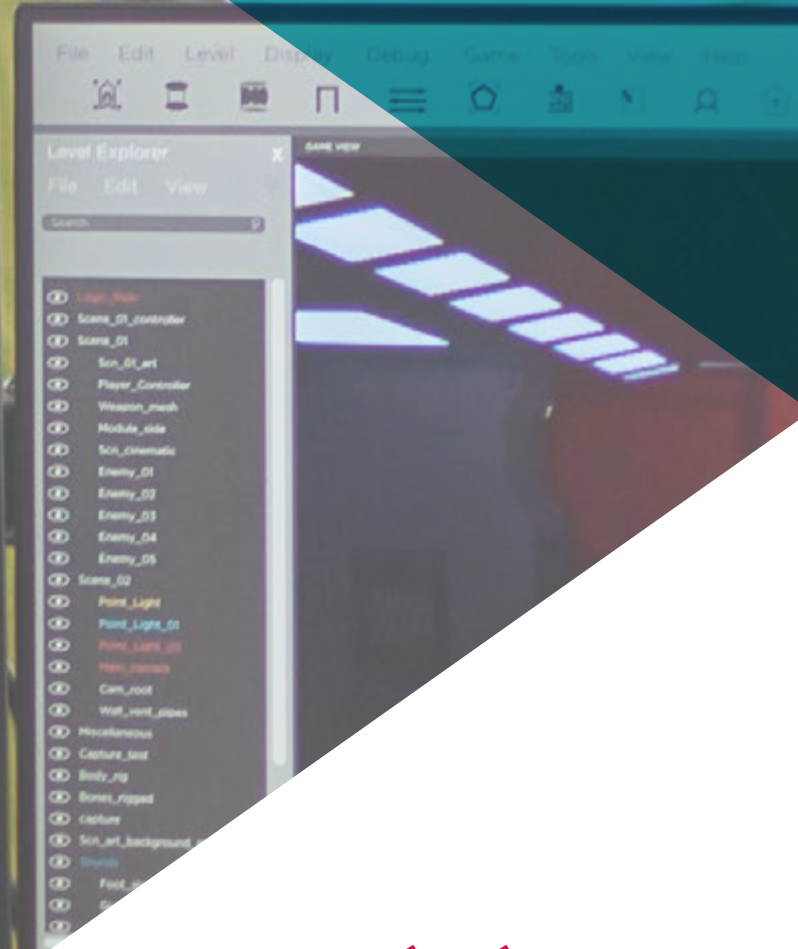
File Edit Level Display Debug Game Tools View Help

Level Explorer
File Edit View

Search

GAME VIEW

Logic_Main
Scene_01_controller
Scene_01
Scn_01_art
Player_Controller
Weapon_mesh
Module_side
Scn_cinematic
Enemy_01
Enemy_02
Enemy_03
Enemy_04
Enemy_05
Scene_02
Point_Light
Point_Light_01
Point_Light_02
Main_camera
Cam_root
Wall_vent_pipes
Miscellaneous
Capture_test
Body_rig
Bones_rigged
capture
Scn_art_background
Sounds
Foot_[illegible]
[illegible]